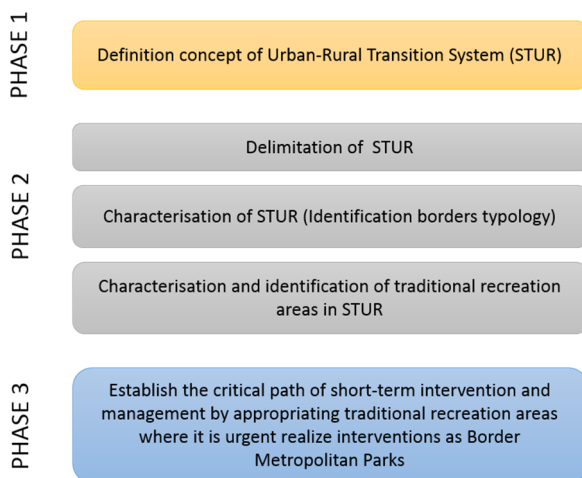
PHASE 1

Definition concept of Urban-Rural Transition System (STUR)

PHASE 2

Delimitation of STUR

Characterisation of STUR (Identification borders typology)

Characterisation and identification of traditional recreation areas in STUR

PHASE 3

Establish the critical path of short-term intervention and management by appropriating traditional recreation areas where it is urgent realize interventions as Border Metropolitan Parks